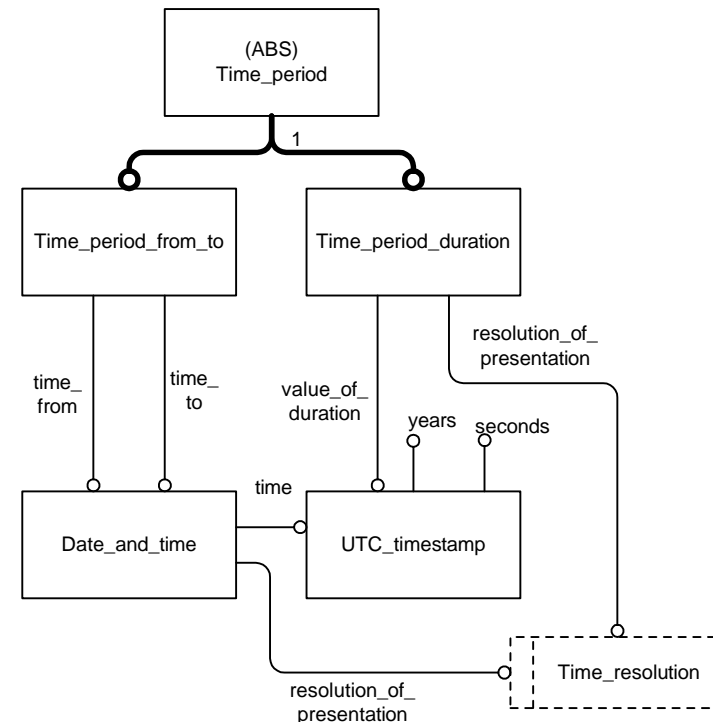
(ABS)
Time_period

1

Time_period_from_to

Time_period_duration

time_
from

time_
to

value_of_
duration

resolution_of_
presentation

years

seconds

time

Date_and_time

UTC_timestamp

Time_resolution

resolution_of_
presentation